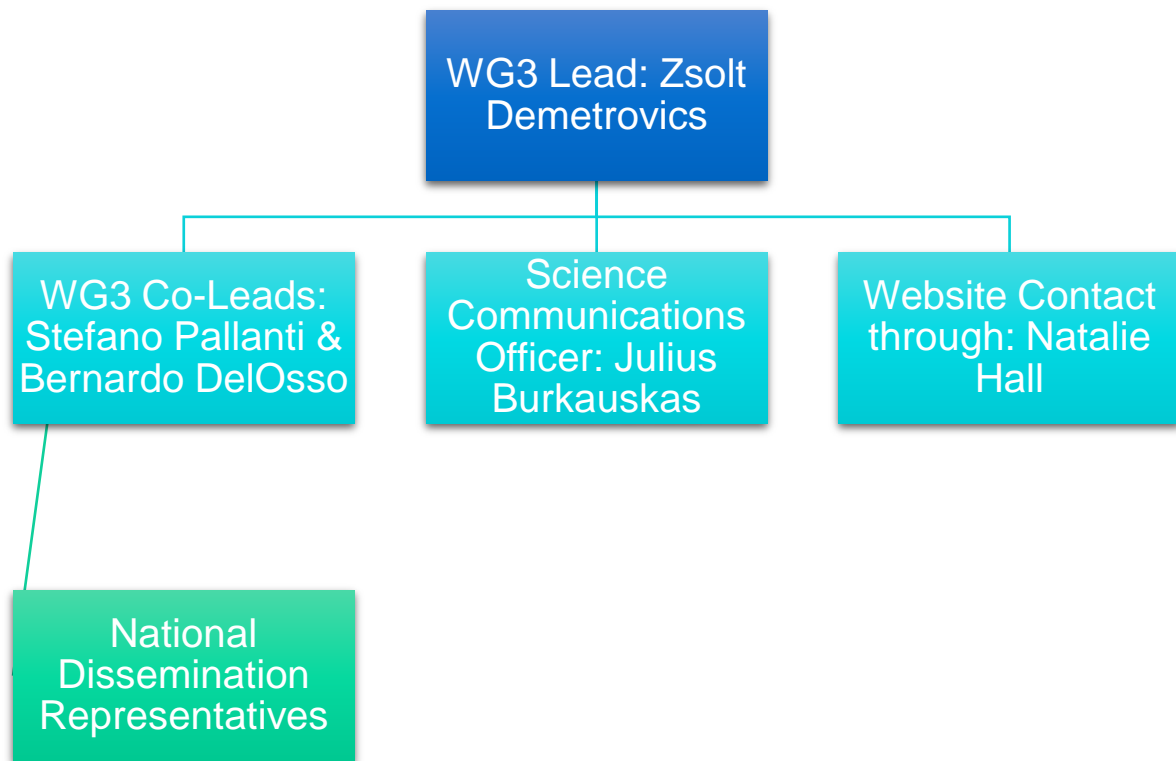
WG3 Lead: Zsolt Demetrovics

WG3 Co-Leads: Stefano Pallanti & Bernardo DelOsso

Science Communications Officer: Julius Burkauskas

Website Contact through: Natalie Hall

National Dissemination Representatives